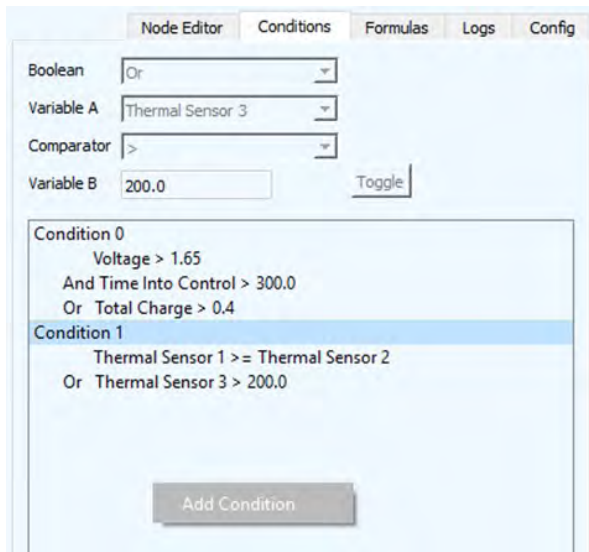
Node Editor | Conditions | Formulas | Logs | Config

Boolean Or

Variable A Thermal Sensor 3

Comparator >

Variable B 200.0

Toggle

Condition 0
Voltage > 1.65
And Time Into Control > 300.0
Or Total Charge > 0.4
Condition 1
Thermal Sensor 1 >= Thermal Sensor 2
Or Thermal Sensor 3 > 200.0

Add Condition